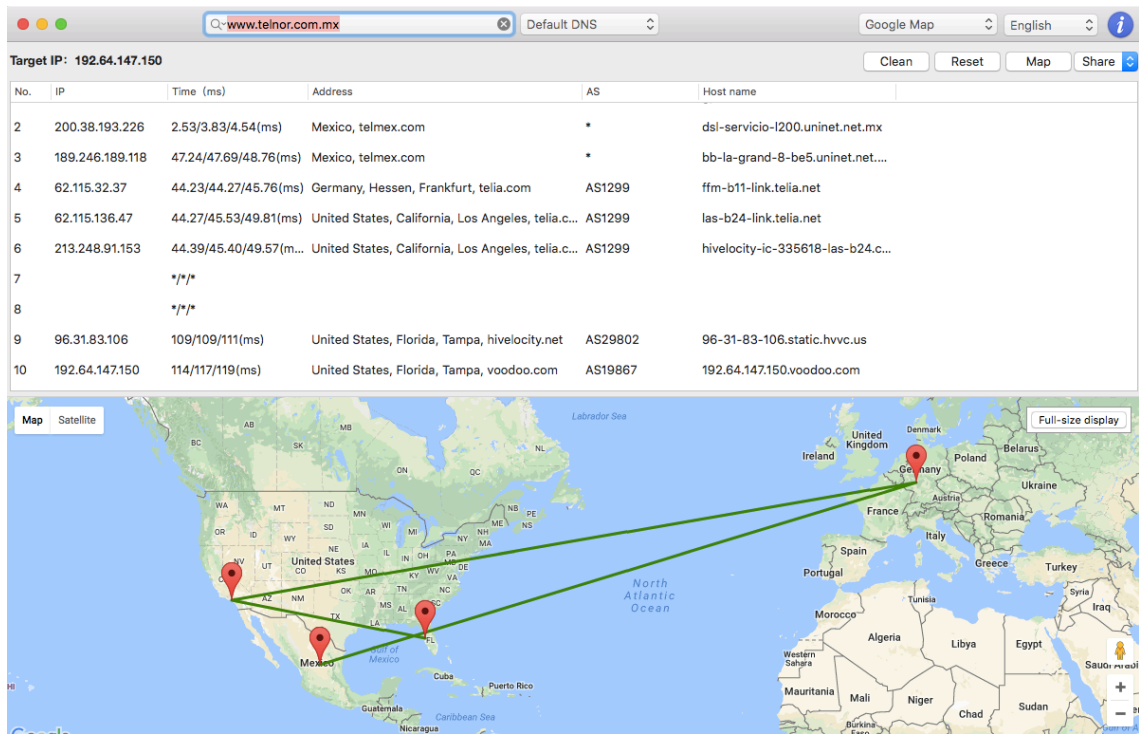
www.telnor.com.mx | Default DNS | Google Map | English

Target IP: 192.64.147.150

Clean | Reset | Map | Share

| No. | IP | Time (ms) | Address | AS | Host name |
|---|---|---|---|---|---|
| 2 | 200.38.193.226 | 2.53/3.83/4.54(ms) | Mexico, telmex.com | * | dsl-servicio-l200.uninet.net.mx |
| 3 | 189.246.189.118 | 47.24/47.69/48.76(ms) | Mexico, telmex.com | * | bb-la-grand-8-be5.uninet.net.... |
| 4 | 62.115.32.37 | 44.23/44.27/45.76(ms) | Germany, Hessen, Frankfurt, telia.com | AS1299 | ffm-b11-link.telia.net |
| 5 | 62.115.136.47 | 44.27/45.53/49.81(ms) | United States, California, Los Angeles, telia.c... | AS1299 | las-b24-link.telia.net |
| 6 | 213.248.91.153 | 44.39/45.40/49.57(m... | United States, California, Los Angeles, telia.c... | AS1299 | hivelocity-ic-335618-las-b24.c... |
| 7 | | */*/* | | | |
| 8 | | */*/* | | | |
| 9 | 96.31.83.106 | 109/109/111(ms) | United States, Florida, Tampa, hivelocity.net | AS29802 | 96-31-83-106.static.hvvc.us |
| 10 | 192.64.147.150 | 114/117/119(ms) | United States, Florida, Tampa, voodoo.com | AS19867 | 192.64.147.150.voodoo.com |

Map | Satellite | Full-size display

Labrador Sea, MB, BC, AB, SK, ON, QC, NL, Denmark, United Kingdom, Ireland, Germany, Poland, Belarus, Ukraine, France, Romania, Italy, Spain, Portugal, Greece, Turkey, Syria, Iraq, WA, MT, ND, MN, OR, ID, SD, WI, MI, NY, NB, NS, ME, VT, NH, MA, CT, NJ, PA, OH, IN, IL, IA, NE, WY, NV, UT, CO, KS, MO, KY, WV, VA, United States, CA, AZ, NM, OK, TN, NC, SC, AR, MS, AL, GA, TX, LA, FL, North Atlantic Ocean, Morocco, Algeria, Libya, Egypt, Western Sahara, Mauritania, Mali, Niger, Chad, Sudan, Saudi Arabia, Burkina, Mexico, Gulf of Mexico, Cuba, Puerto Rico, Guatemala, Caribbean Sea, Nicaragua, HI, Google